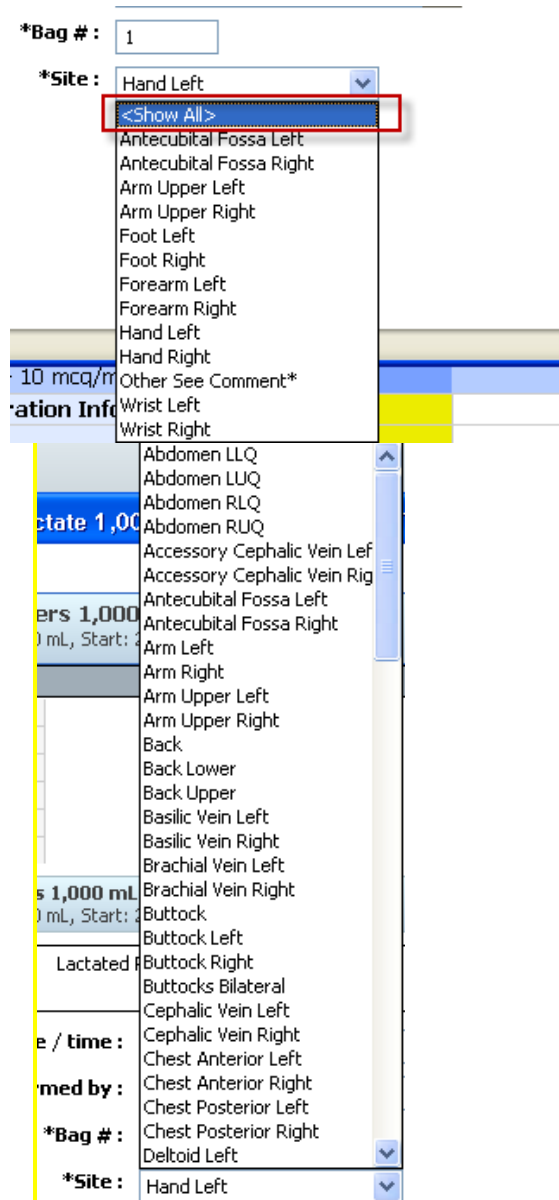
*Bag # : 1

*Site : Hand Left

<Show All>
Antecubital Fossa Left
Antecubital Fossa Right
Arm Upper Left
Arm Upper Right
Foot Left
Foot Right
Forearm Left
Forearm Right
Hand Left
Hand Right
Other See Comment*
Wrist Left
Wrist Right

10 mcg/m
ration Inf

ctate 1,00

ers 1,000
) mL, Start: 2

s 1,000 mL
) mL, Start: 2

Lactated

e / time :
rmed by :
*Bag # :
*Site :

Abdomen LLQ
Abdomen LUQ
Abdomen RLQ
Abdomen RUQ
Accessory Cephalic Vein Lef
Accessory Cephalic Vein Rig
Antecubital Fossa Left
Antecubital Fossa Right
Arm Left
Arm Right
Arm Upper Left
Arm Upper Right
Back
Back Lower
Back Upper
Basilic Vein Left
Basilic Vein Right
Brachial Vein Left
Brachial Vein Right
Buttock
Buttock Left
Buttock Right
Buttocks Bilateral
Cephalic Vein Left
Cephalic Vein Right
Chest Anterior Left
Chest Anterior Right
Chest Posterior Left
Chest Posterior Right
Deltoid Left

Hand Left